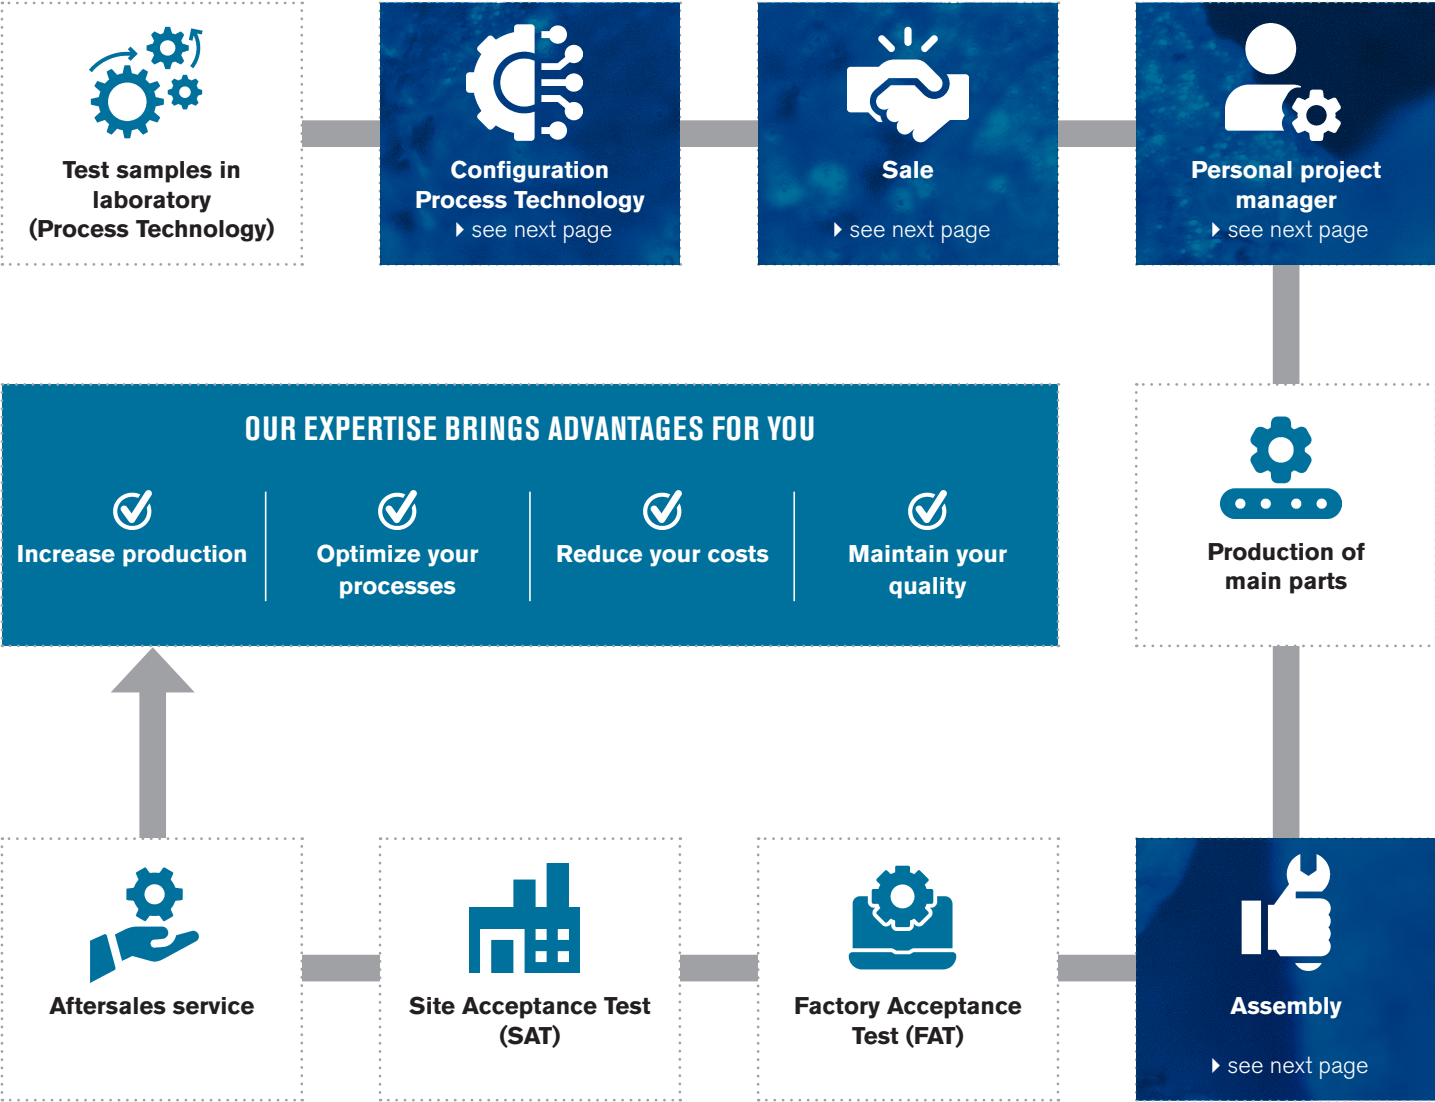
Test samples in laboratory (Process Technology)

Configuration Process Technology
see next page

Sale
see next page

Personal project manager
see next page

OUR EXPERTISE BRINGS ADVANTAGES FOR YOU

Increase production

Optimize your processes

Reduce your costs

Maintain your quality

Production of main parts

Aftersales service

Site Acceptance Test (SAT)

Factory Acceptance Test (FAT)

Assembly
see next page